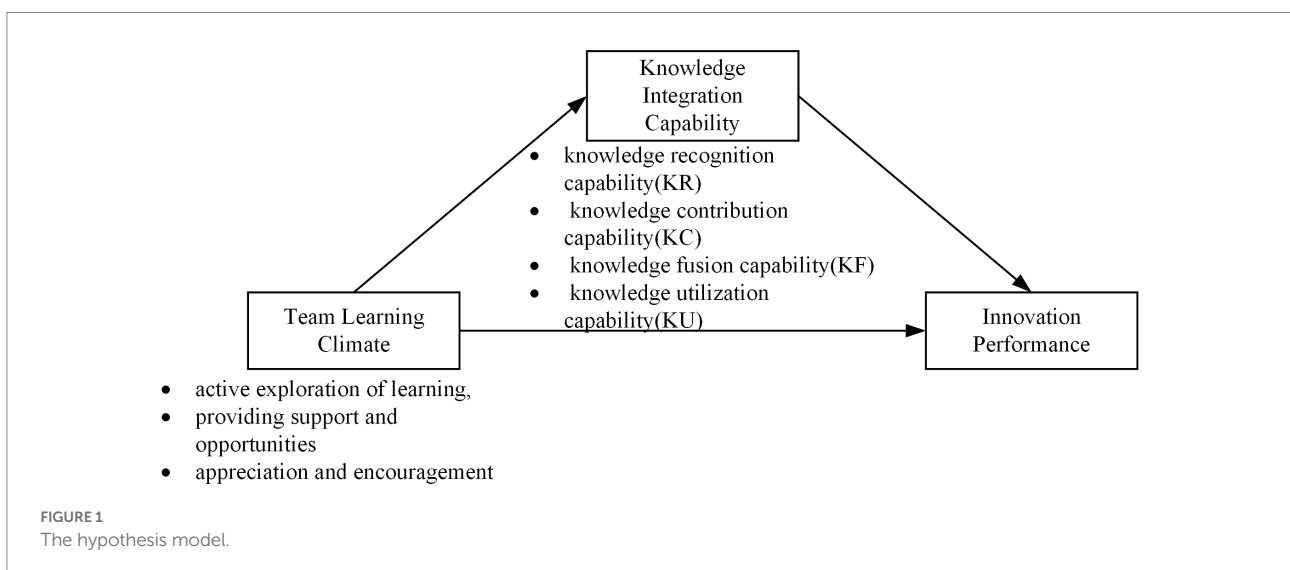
Knowledge Integration Capability

- knowledge recognition capability(KR)
- knowledge contribution capability(KC)
- knowledge fusion capability(KF)
- knowledge utilization capability(KU)

Team Learning Climate

Innovation Performance

- active exploration of learning,
- providing support and opportunities
- appreciation and encouragement

FIGURE 1
The hypothesis model.